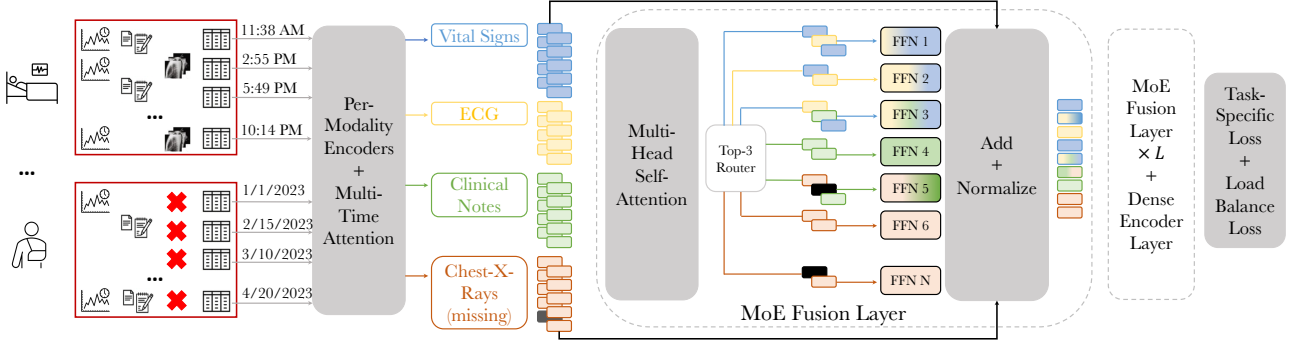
11:38 AM
2:55 PM
5:49 PM
10:14 PM
...
...
1/1/2023
2/15/2023
3/10/2023
...
4/20/2023

Per-Modality Encoders + Multi-Time Attention

Vital Signs
ECG
Clinical Notes
Chest-X-Rays (missing)

Multi-Head Self-Attention

Top-3 Router

FFN 1
FFN 2
FFN 3
FFN 4
FFN 5
FFN 6
FFN N

Add + Normalize

MoE Fusion Layer

MoE Fusion Layer $\times L$ + Dense Encoder Layer

Task-Specific Loss + Load Balance Loss